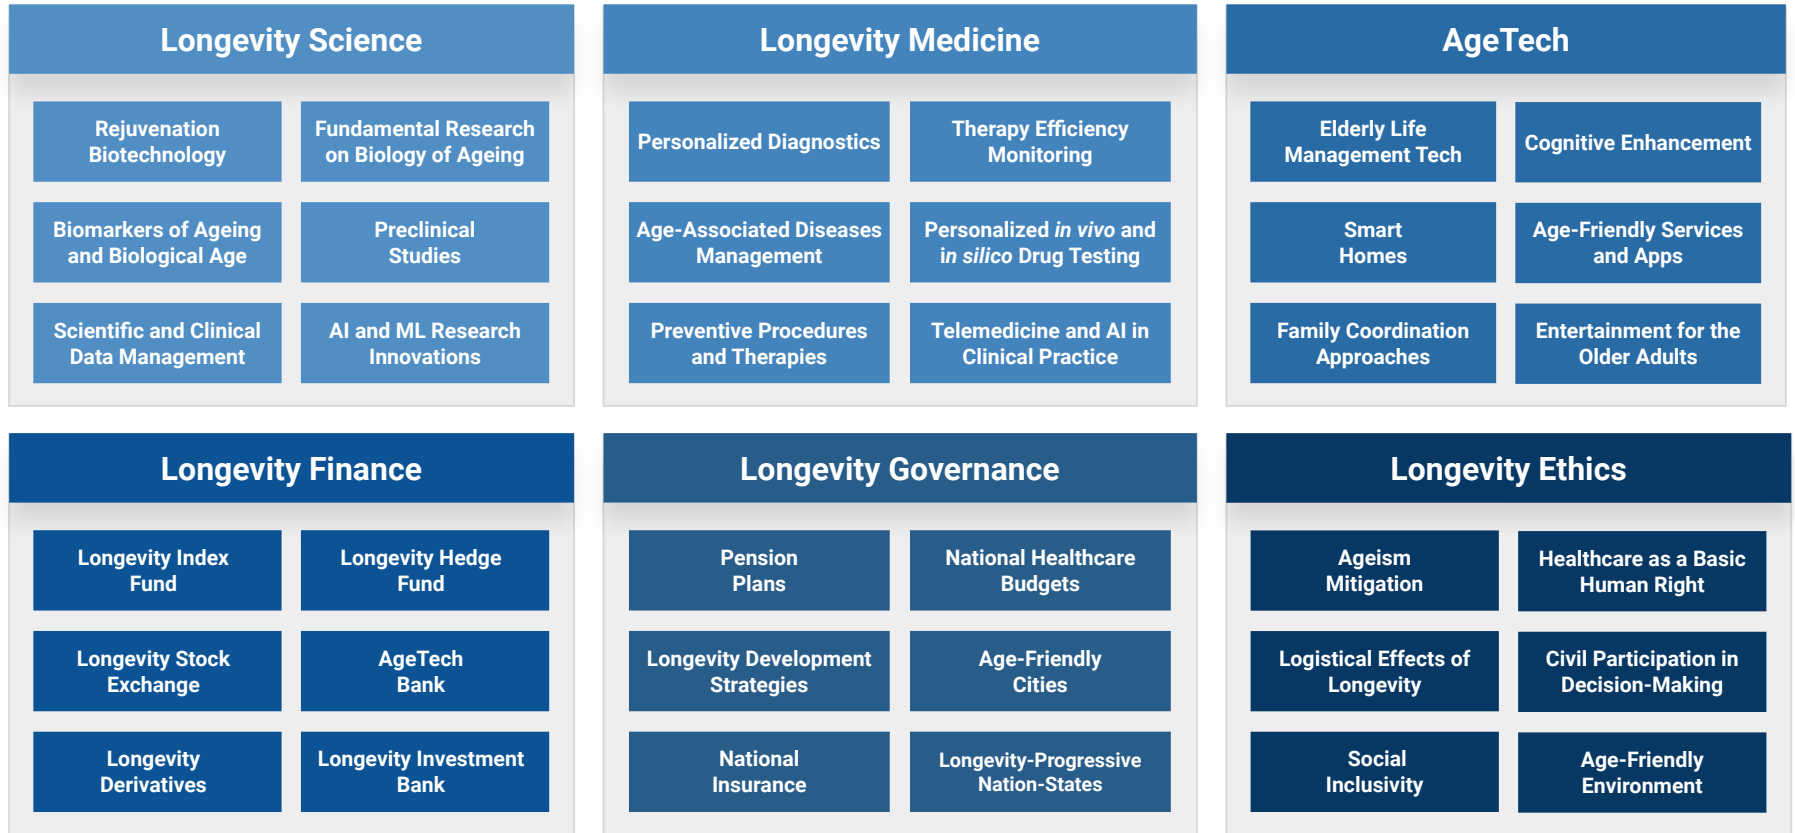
Longevity Science

Rejuvenation Biotechnology

Fundamental Research on Biology of Ageing

Biomarkers of Ageing and Biological Age

Preclinical Studies

Scientific and Clinical Data Management

AI and ML Research Innovations

Longevity Medicine

Personalized Diagnostics

Therapy Efficiency Monitoring

Age-Associated Diseases Management

Personalized *in vivo* and *in silico* Drug Testing

Preventive Procedures and Therapies

Telemedicine and AI in Clinical Practice

AgeTech

Elderly Life Management Tech

Cognitive Enhancement

Smart Homes

Age-Friendly Services and Apps

Family Coordination Approaches

Entertainment for the Older Adults

Longevity Finance

Longevity Index Fund

Longevity Hedge Fund

Longevity Stock Exchange

AgeTech Bank

Longevity Derivatives

Longevity Investment Bank

Longevity Governance

Pension Plans

National Healthcare Budgets

Longevity Development Strategies

Age-Friendly Cities

National Insurance

Longevity-Progressive Nation-States

Longevity Ethics

Ageism Mitigation

Healthcare as a Basic Human Right

Logistical Effects of Longevity

Civil Participation in Decision-Making

Social Inclusivity

Age-Friendly Environment